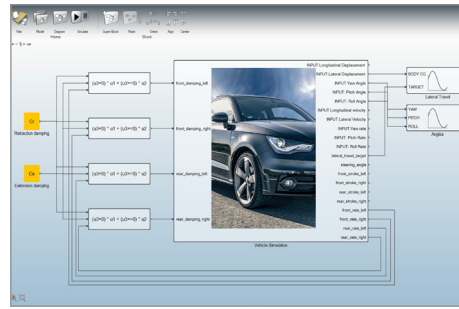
New Model Diagram Home Simulate Super Block Mask Green Block Align Center

x → 5 → sw

Cr
Retraction damping

Ce
Extension damping

(u2>0) * u1 + (u3<=0) * u2
(u2>0) * u1 + (u3<=0) * u2
(u2>0) * u1 + (u3<=0) * u2
(u2>0) * u1 + (u3<=0) * u2

front_damping_left
front_damping_right
rear_damping_left
rear_damping_right

INPUT Longitudinal Displacement
INPUT Lateral Displacement
INPUT Yaw Angle
INPUT Pitch Angle
INPUT Roll Angle
INPUT Longitudinal velocity
INPUT Lateral Velocity
INPUT Yaw rate
INPUT Pitch Rate
INPUT Roll Rate
lateral_travel_target
steering_angle
front_stroke_left
front_stroke_right
rear_stroke_left
rear_stroke_right
front_rate_left
front_rate_right
rear_rate_left
rear_rate_right

Vehicle Simulation

BODY CG
TARGET
Lateral Travel

YAW
PITCH
ROLL
Angles